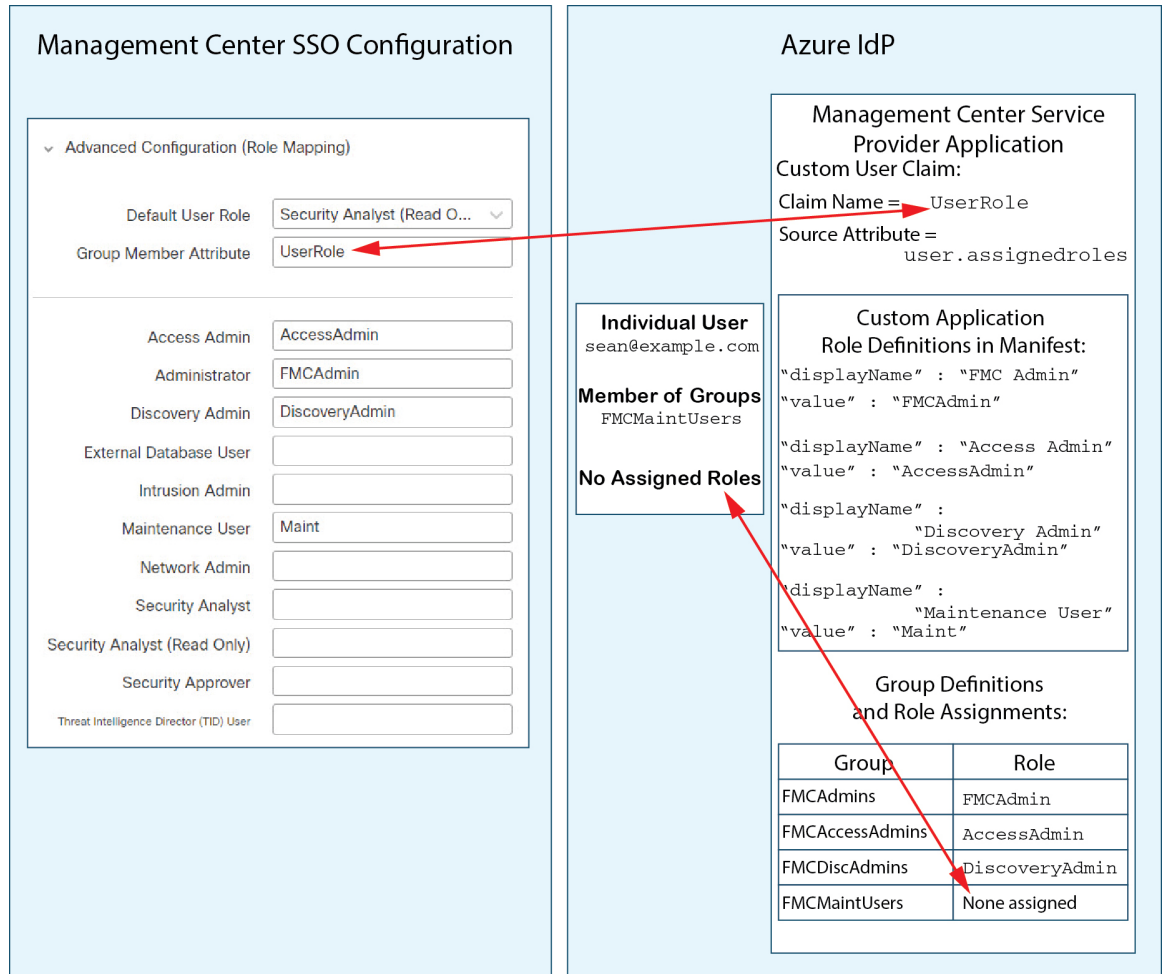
Management Center SSO Configuration

Advanced Configuration (Role Mapping)

Default User Role: Security Analyst (Read O...

Group Member Attribute: UserRole

Access Admin: AccessAdmin

Administrator: FMCAdmin

Discovery Admin: DiscoveryAdmin

External Database User

Intrusion Admin

Maintenance User: Maint

Network Admin

Security Analyst

Security Analyst (Read Only)

Security Approver

Threat Intelligence Director (TID) User

Azure IdP

Management Center Service Provider Application

Custom User Claim:

Claim Name = UserRole

Source Attribute = user.assignedroles

Individual User
sean@example.com

Member of Groups
FMCMaintUsers

No Assigned Roles

Custom Application Role Definitions in Manifest:

"displayName" : "FMC Admin"
"value" : "FMCAdmin"

"displayName" : "Access Admin"
"value" : "AccessAdmin"

"displayName" : "Discovery Admin"
"value" : "DiscoveryAdmin"

"displayName" : "Maintenance User"
"value" : "Maint"

Group Definitions and Role Assignments:

| Group | Role |
|---|---|
| FMCAdmins | FMCAdmin |
| FMCAccessAdmins | AccessAdmin |
| FMCDiscAdmins | DiscoveryAdmin |
| FMCMaintUsers | None assigned |